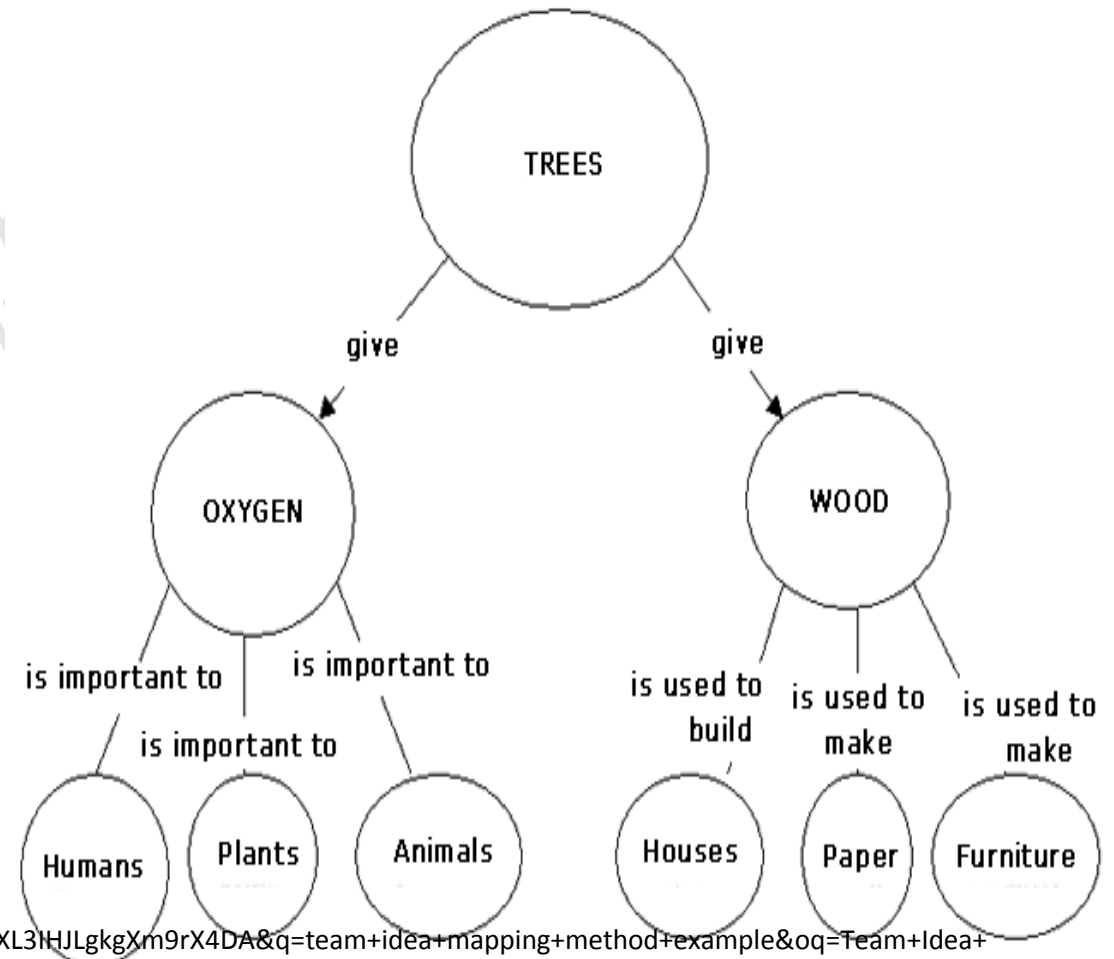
TREES

give

give

OXYGEN

WOOD

is important to

is important to

is important to

is used to build

is used to make

is used to make

Humans

Plants

Animals

Houses

Paper

Furniture

XL3IHJLgkgXm9rX4DA&q=team+idea+mapping+method+example&oq=Team+Idea+